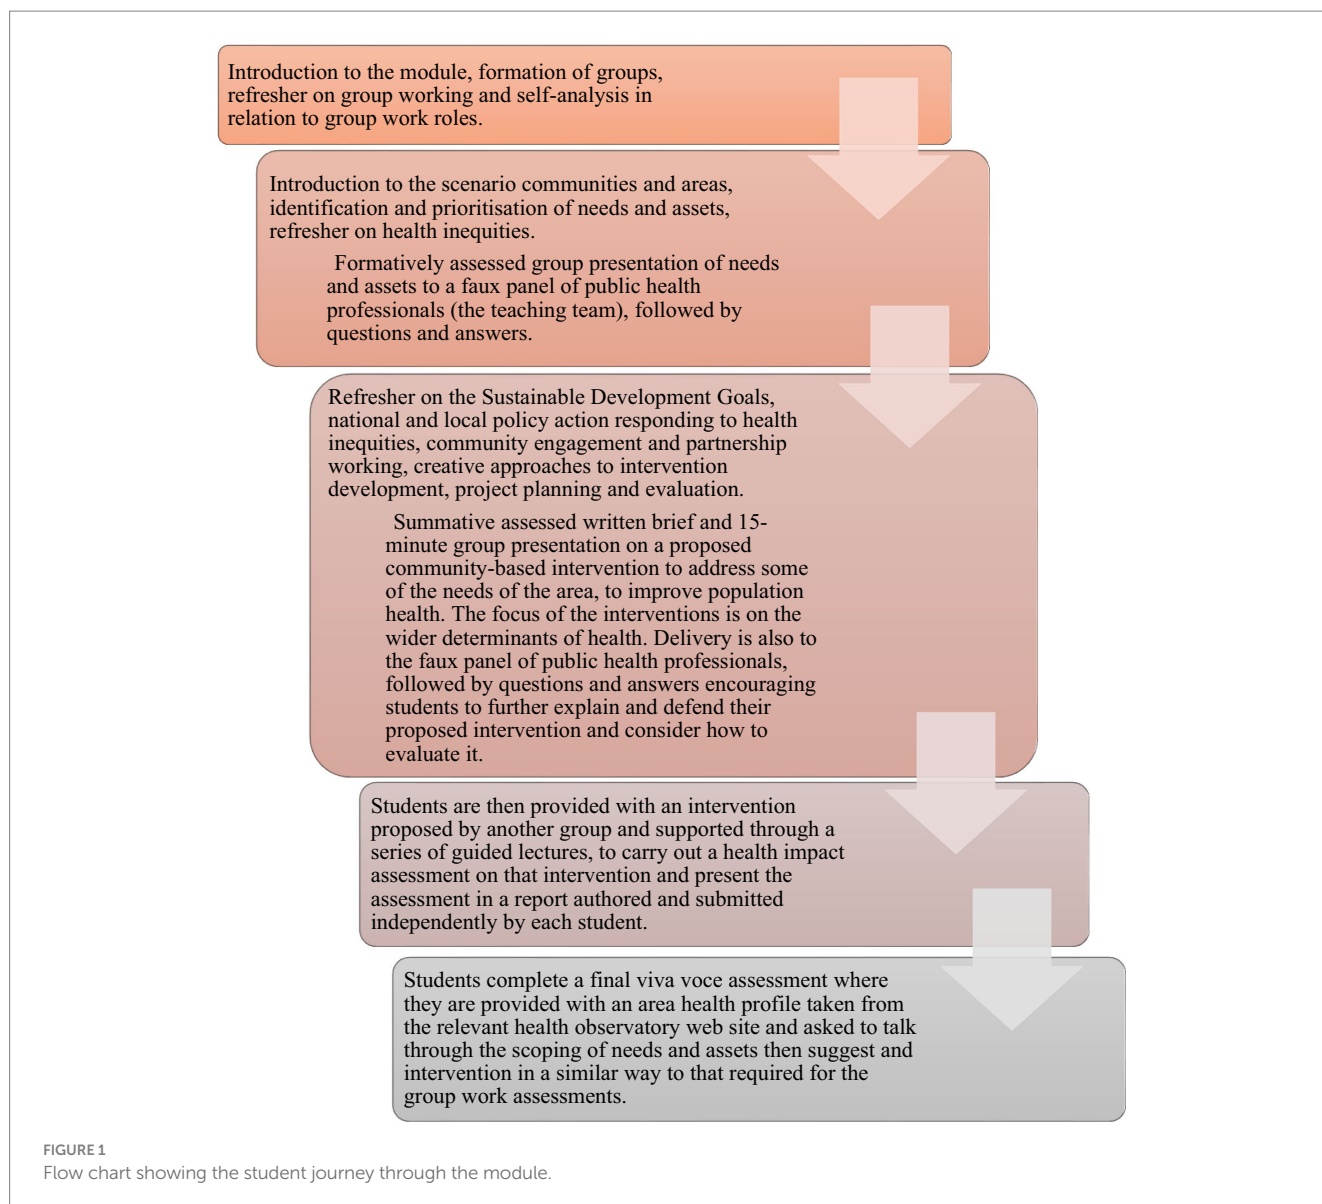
Introduction to the module, formation of groups, refresher on group working and self-analysis in relation to group work roles.

Introduction to the scenario communities and areas, identification and prioritisation of needs and assets, refresher on health inequities.

Formatively assessed group presentation of needs and assets to a faux panel of public health professionals (the teaching team), followed by questions and answers.

Refresher on the Sustainable Development Goals, national and local policy action responding to health inequities, community engagement and partnership working, creative approaches to intervention development, project planning and evaluation.

Summative assessed written brief and 15-minute group presentation on a proposed community-based intervention to address some of the needs of the area, to improve population health. The focus of the interventions is on the wider determinants of health. Delivery is also to the faux panel of public health professionals, followed by questions and answers encouraging students to further explain and defend their proposed intervention and consider how to evaluate it.

Students are then provided with an intervention proposed by another group and supported through a series of guided lectures, to carry out a health impact assessment on that intervention and present the assessment in a report authored and submitted independently by each student.

Students complete a final viva voce assessment where they are provided with an area health profile taken from the relevant health observatory web site and asked to talk through the scoping of needs and assets then suggest and intervention in a similar way to that required for the group work assessments.

FIGURE 1
Flow chart showing the student journey through the module.